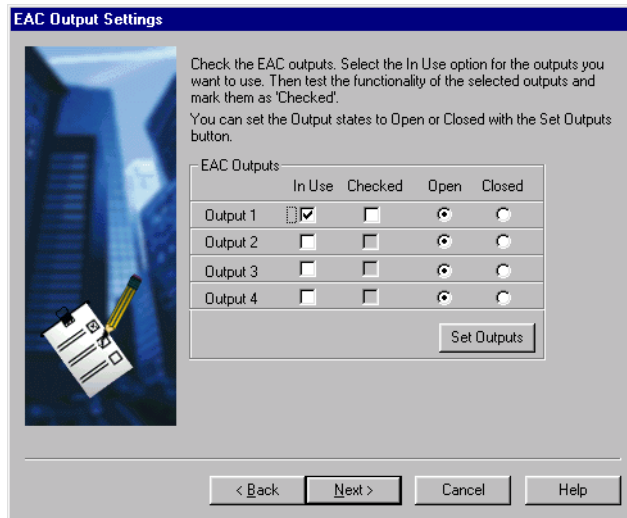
EAC Output Settings

Check the EAC outputs. Select the In Use option for the outputs you want to use. Then test the functionality of the selected outputs and mark them as 'Checked'.

You can set the Output states to Open or Closed with the Set Outputs button.

EAC Outputs

| | In Use | Checked | Open | Closed |
|---|---|---|---|---|
| Output 1 | ☑ | ☐ | ◉ | ○ |
| Output 2 | ☐ | ☐ | ◉ | ○ |
| Output 3 | ☐ | ☐ | ◉ | ○ |
| Output 4 | ☐ | ☐ | ◉ | ○ |

Set Outputs

< Back | Next > | Cancel | Help